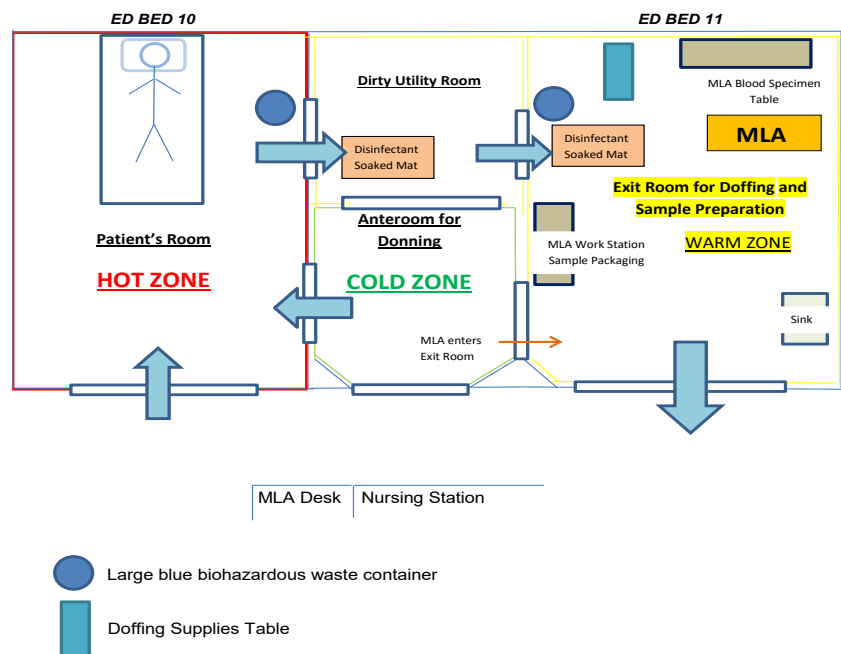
ED BED 10

ED BED 11

Dirty Utility Room

MLA Blood Specimen Table

Disinfectant Soaked Mat

Disinfectant Soaked Mat

MLA

Exit Room for Doffing and Sample Preparation

Anteroom for Donning

Patient's Room

MLA Work Station Sample Packaging

WARM ZONE

HOT ZONE

COLD ZONE

Sink

MLA enters Exit Room

| MLA Desk | Nursing Station |
|---|---|

Large blue biohazardous waste container

Doffing Supplies Table